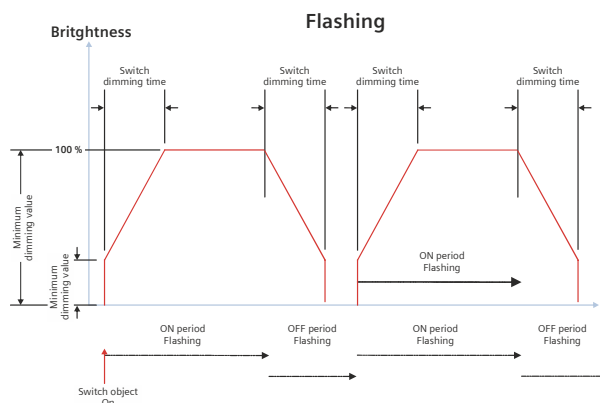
Flashing

Britghtness

Switch dimming time

Switch dimming time

Switch dimming time

Switch dimming time

100 %

Minimum dimming value

Minimum dimming value

ON period Flashing

ON period Flashing

OFF period Flashing

ON period Flashing

OFF period Flashing

Switch object On